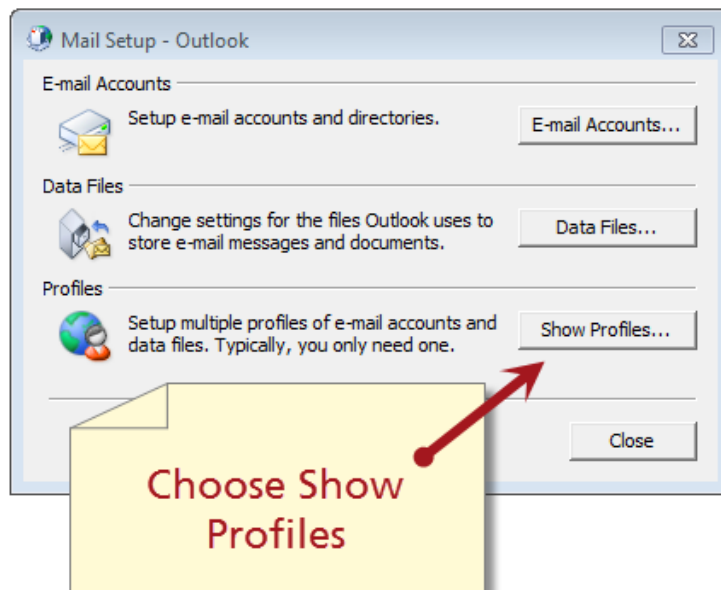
Mail Setup - Outlook

E-mail Accounts

Setup e-mail accounts and directories.

E-mail Accounts...

Data Files

Change settings for the files Outlook uses to store e-mail messages and documents.

Data Files...

Profiles

Setup multiple profiles of e-mail accounts and data files. Typically, you only need one.

Show Profiles...

Close

Choose Show Profiles